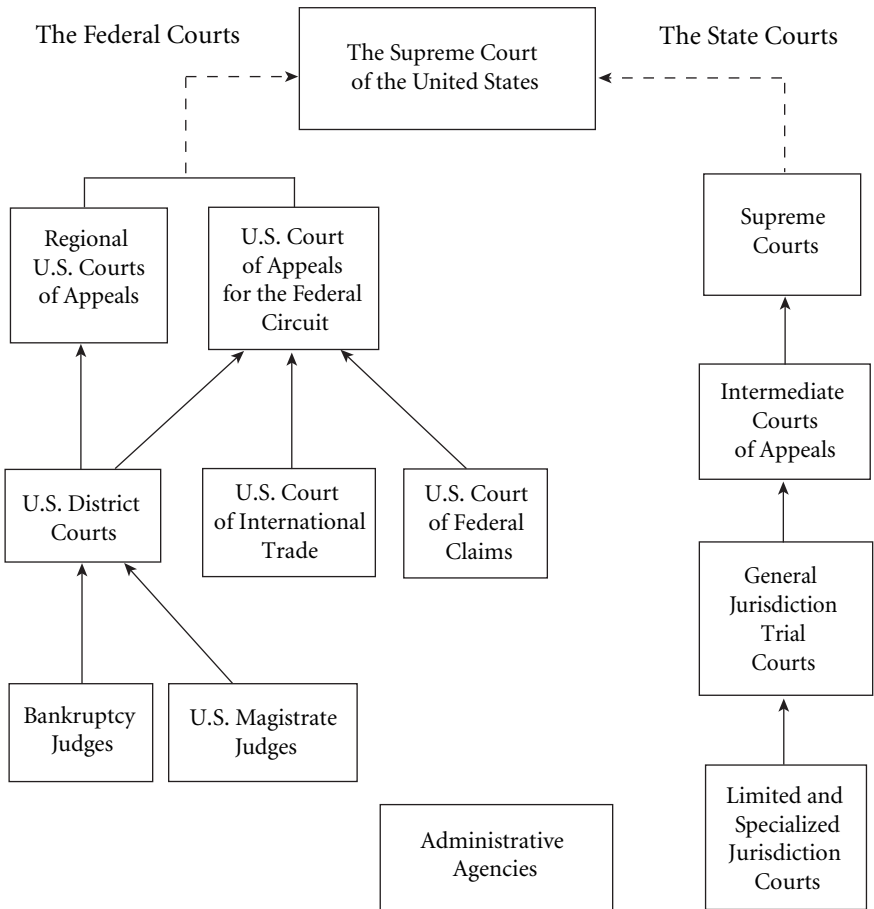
The Federal Courts

The Supreme Court of the United States

The State Courts

Regional U.S. Courts of Appeals

U.S. Court of Appeals for the Federal Circuit

Supreme Courts

Intermediate Courts of Appeals

U.S. District Courts

U.S. Court of International Trade

U.S. Court of Federal Claims

General Jurisdiction Trial Courts

Bankruptcy Judges

U.S. Magistrate Judges

Administrative Agencies

Limited and Specialized Jurisdiction Courts